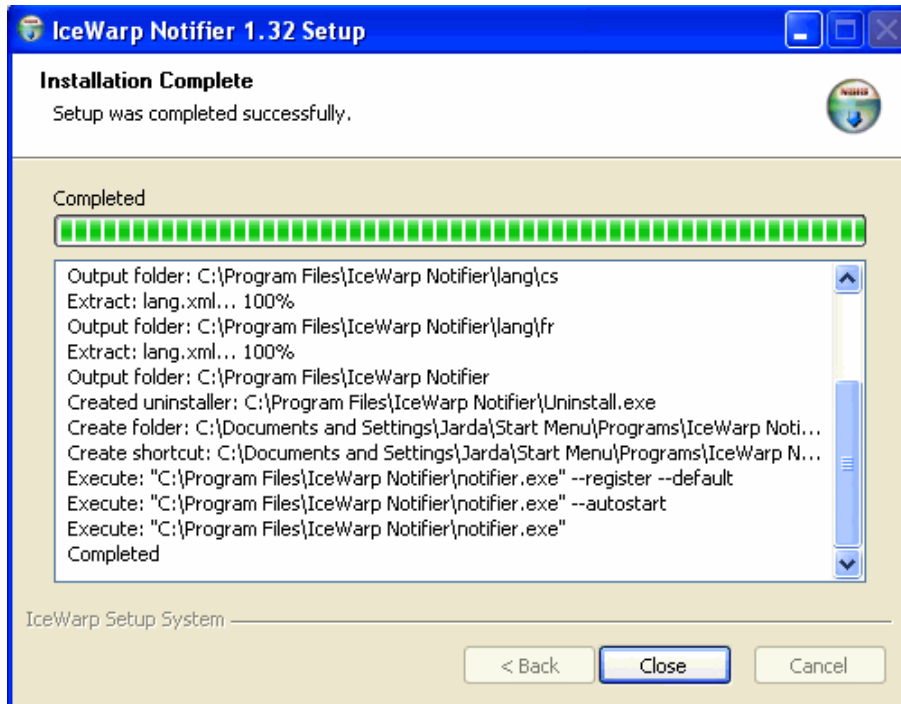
IceWarp Notifier 1.32 Setup

Installation Complete

Setup was completed successfully.

Completed

Output folder: C:\Program Files\IceWarp Notifier\lang\cs
Extract: lang.xml... 100%
Output folder: C:\Program Files\IceWarp Notifier\lang\fr
Extract: lang.xml... 100%
Output folder: C:\Program Files\IceWarp Notifier
Created uninstaller: C:\Program Files\IceWarp Notifier\Uninstall.exe
Create folder: C:\Documents and Settings\Jarda\Start Menu\Programs\IceWarp Noti...
Create shortcut: C:\Documents and Settings\Jarda\Start Menu\Programs\IceWarp N...
Execute: "C:\Program Files\IceWarp Notifier\notifier.exe" --register --default
Execute: "C:\Program Files\IceWarp Notifier\notifier.exe" --autostart
Execute: "C:\Program Files\IceWarp Notifier\notifier.exe"
Completed

IceWarp Setup System

< Back
Close
Cancel